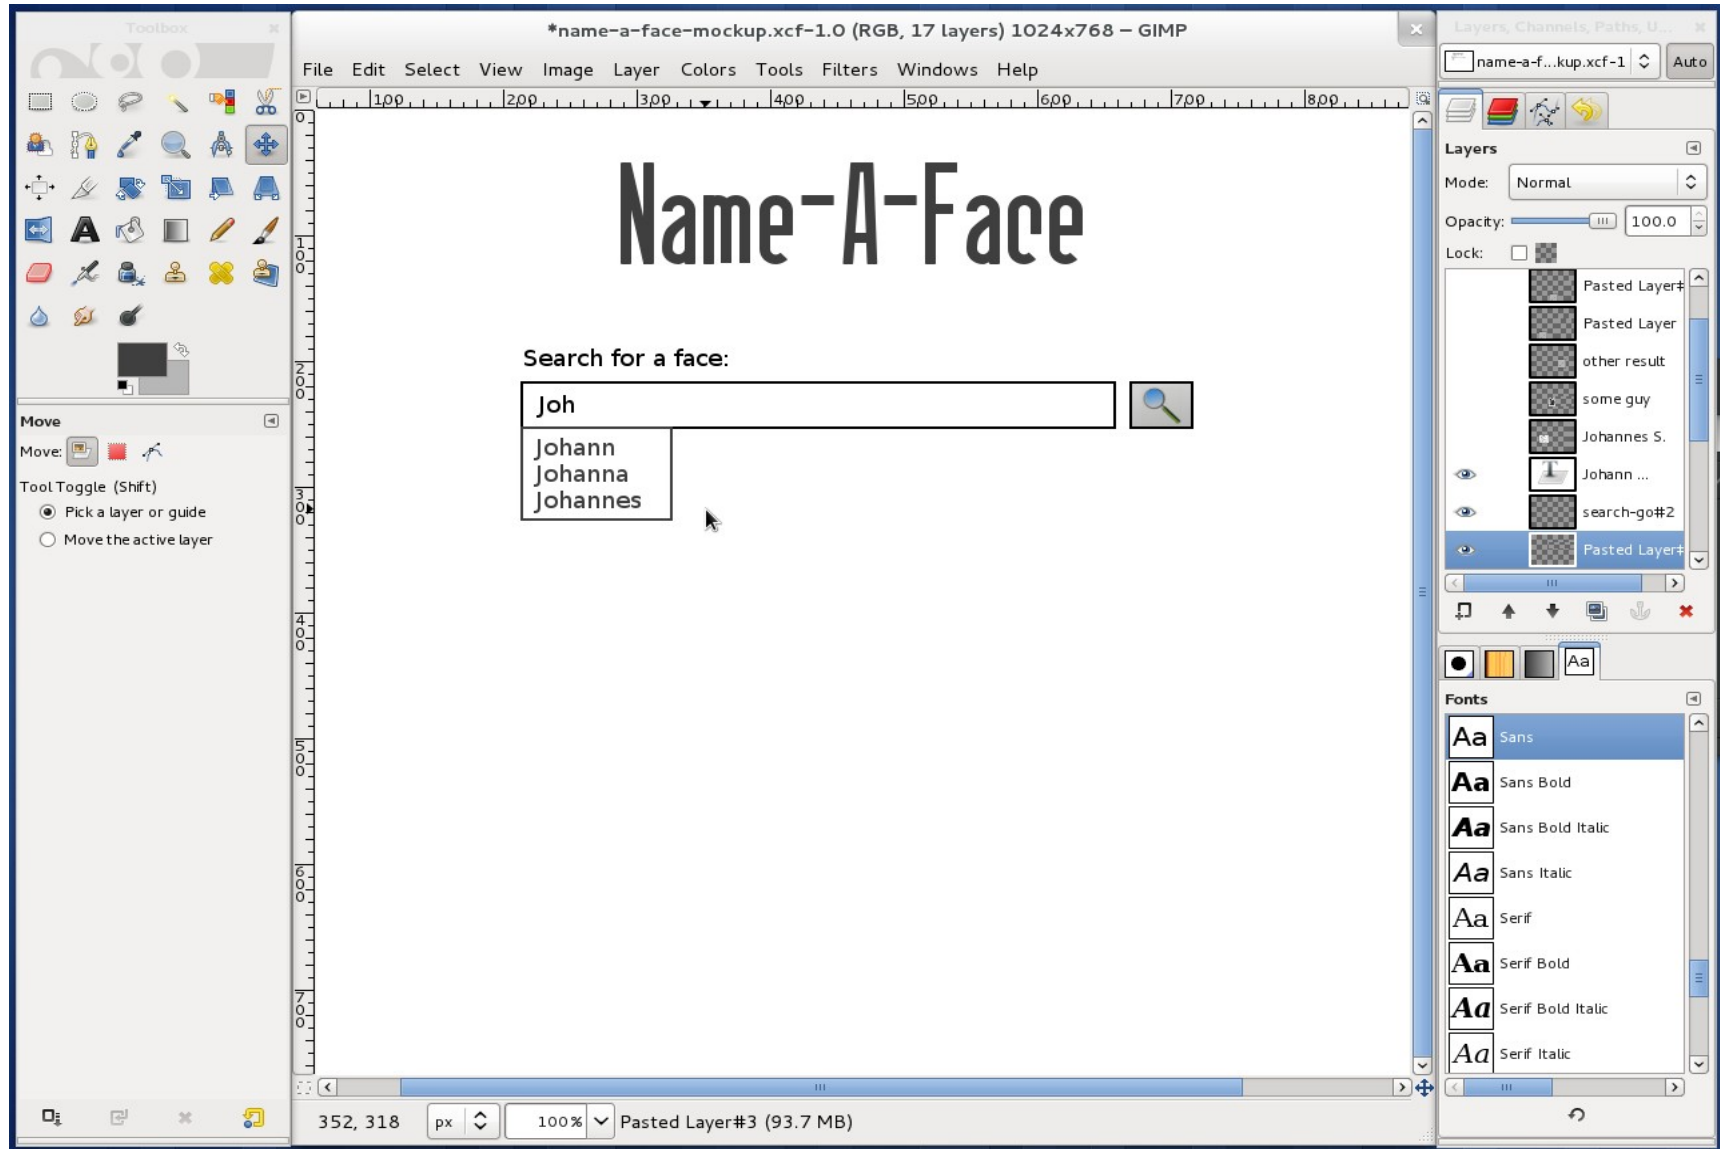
Toolbox

Move

Move:

Tool Toggle (Shift)

Pick a layer or guide

Move the active layer

*name-a-face-mockup.xcf-1.0 (RGB, 17 layers) 1024x768 – GIMP

File Edit Select View Image Layer Colors Tools Filters Windows Help

100 200 300 400 500 600 700 800

Name-A-Face

Search for a face:

Joh

Johann
Johanna
Johannes

352, 318 px 100% Pasted Layer#3 (93.7 MB)

Layers, Channels, Paths, U...

name-a-f...kup.xcf-1 Auto

Layers

Mode: Normal

Opacity: 100.0

Lock:

Pasted Layer#
Pasted Layer
other result
some guy
Johannes S.
Johann ...
search-go#2
Pasted Layer#

Fonts

Aa Sans
Aa Sans Bold
Aa Sans Bold Italic
Aa Sans Italic
Aa Serif
Aa Serif Bold
Aa Serif Bold Italic
Aa Serif Italic